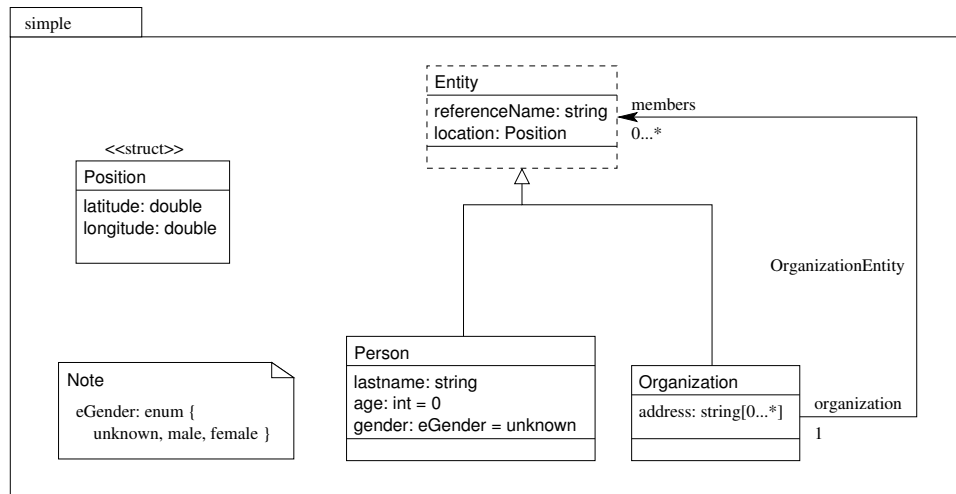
simple

Entity
referenceName: string
location: Position

members
0...*

<<struct>>
Position
latitude: double
longitude: double

OrganizationEntity

Note
eGender: enum { unknown, male, female }

Person
lastname: string
age: int = 0
gender: eGender = unknown

Organization
address: string[0...*]

organization
1